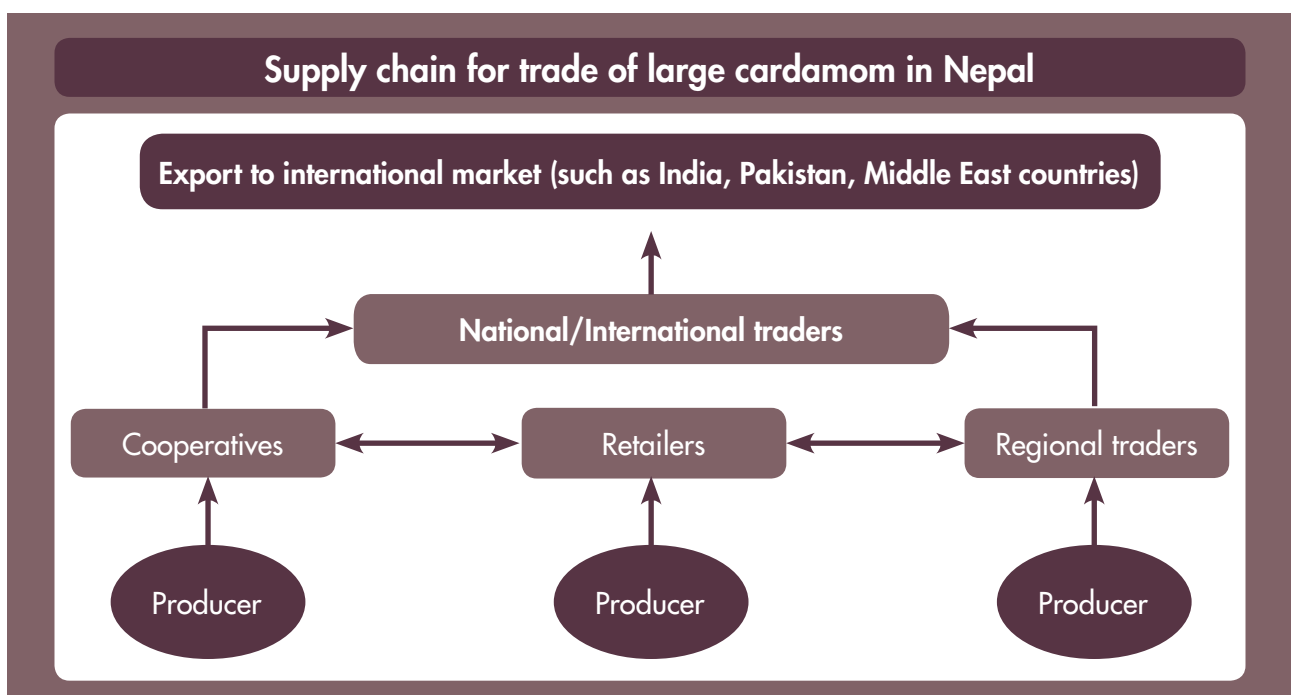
Supply chain for trade of large cardamom in Nepal

Export to international market (such as India, Pakistan, Middle East countries)

National/International traders

Cooperatives

Retailers

Regional traders

Producer

Producer

Producer